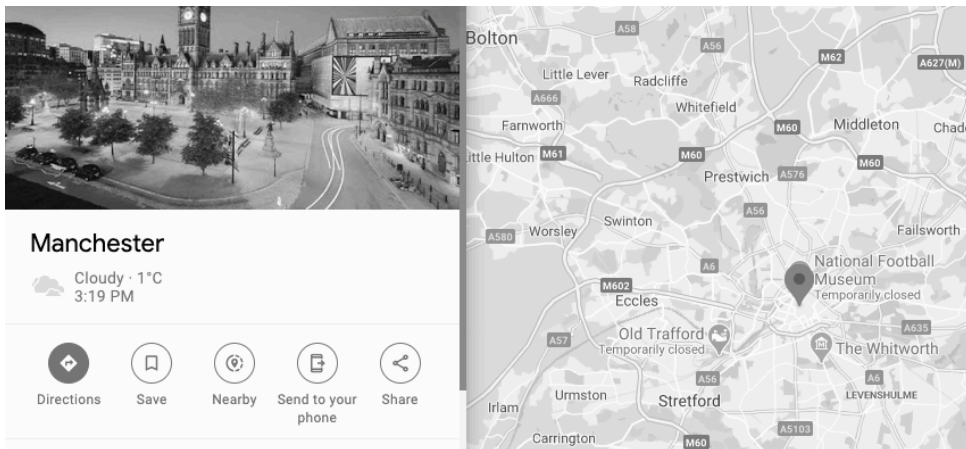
Manchester

Cloudy · 1°C
3:19 PM

Directions
Save
Nearby
Send to your phone
Share

Bolton
A58
A56
M62
A627(M)
Little Lever
Radcliffe
A666
Whitefield
Farnworth
M60
Middleton
Chad
Little Hulton
M61
M60
Prestwich
A576
M60
A56
Swinton
A580
Worsley
Failsworth
A6
National Football Museum
Temporarily closed
M602
Eccles
Old Trafford
Temporarily closed
A57
A635
The Whitworth
A56
A6
Urmston
Stretford
LEVENSHULME
Irlam
A5103
Carrington
M60